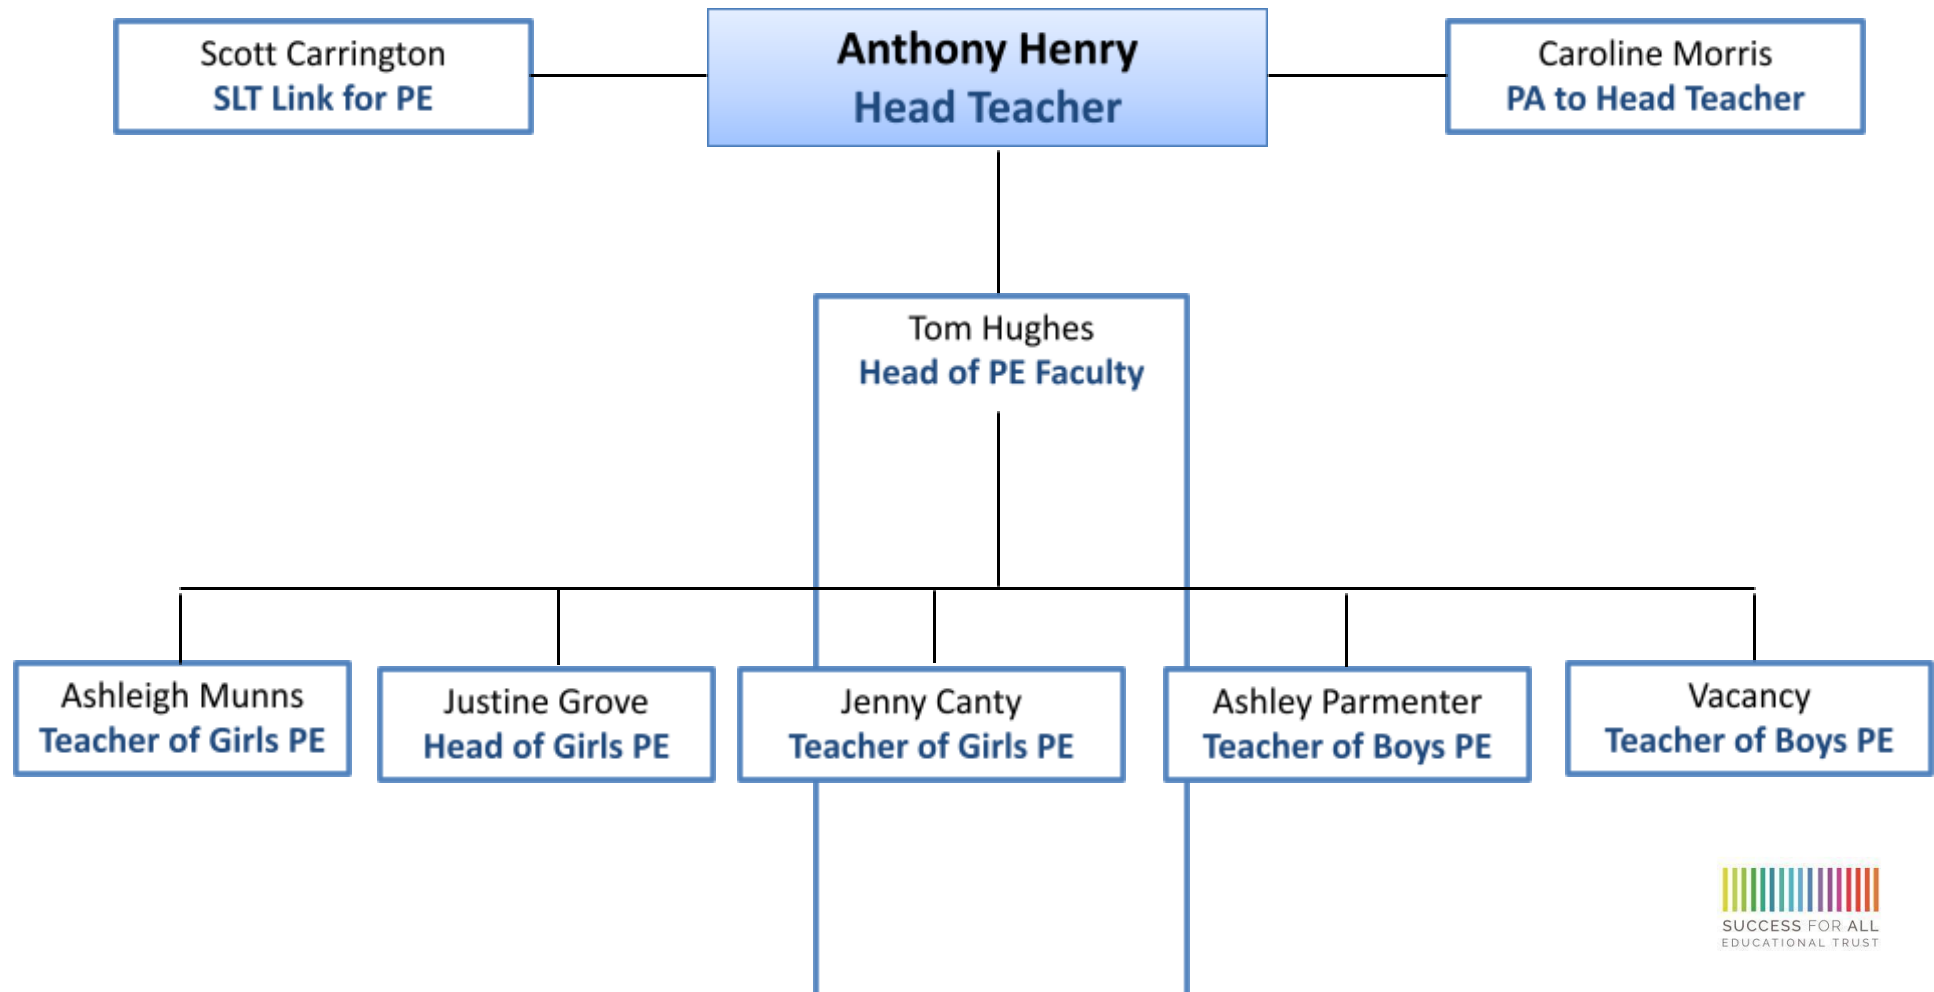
Scott Carrington
SLT Link for PE

Anthony Henry
Head Teacher

Caroline Morris
PA to Head Teacher

Tom Hughes
Head of PE Faculty

Ashleigh Munns
Teacher of Girls PE

Justine Grove
Head of Girls PE

Jenny Canty
Teacher of Girls PE

Ashley Parmenter
Teacher of Boys PE

Vacancy
Teacher of Boys PE

SUCCESS FOR ALL
EDUCATIONAL TRUST